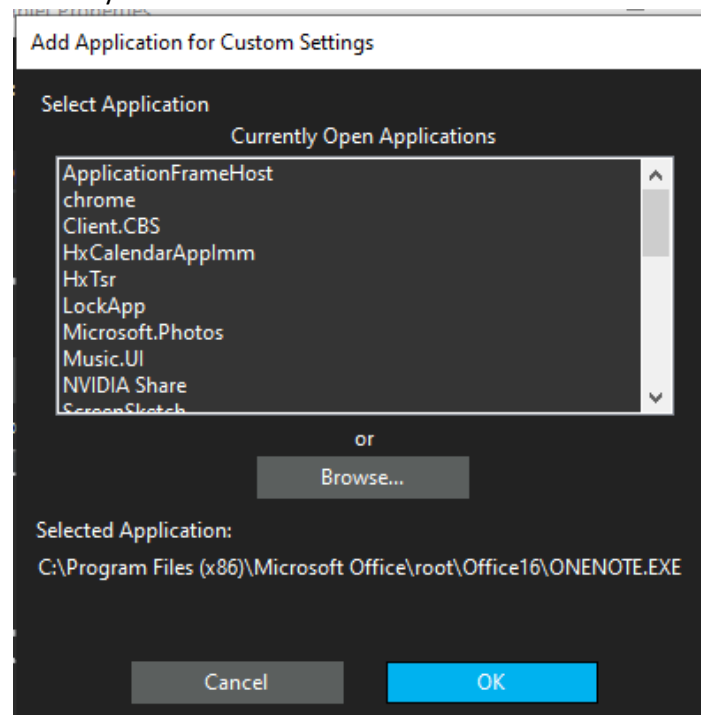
Add Application for Custom Settings

Select Application

Currently Open Applications

ApplicationFrameHost
chrome
Client.CBS
HxCalendarAppImm
HxTsr
LockApp
Microsoft.Photos
Music.UI
NVIDIA Share
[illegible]

or

Browse...

Selected Application:

C:\Program Files (x86)\Microsoft Office\root\Office16\ONENOTE.EXE

Cancel

OK